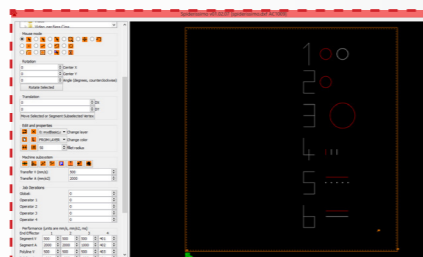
Mouse mode

Rotation
0
0
0
Center X
Center Y
Angle (degrees, counterclockwise)
Rotate Selected

Translation
0
0
DX
DY
Move Selected or Segment Subselected Vertex

Edit and properties
Change layer
Change color
fillet radius

Machine subsystem

Transfer X (mm/s) 500
Transfer Y (mm/s) 2000

Job Iterations
Global 0
Operator 1 0
Operator 2 0
Operator 3 0
Operator 4 0

Performance (units are mm/s, mm/s2, Hz)
EndEffector
Segment X 500 500 200 40.1
Segment Y 500 500 200 40.1
Polyline X 500 500 200 40.1

1
2
3
4
5
6